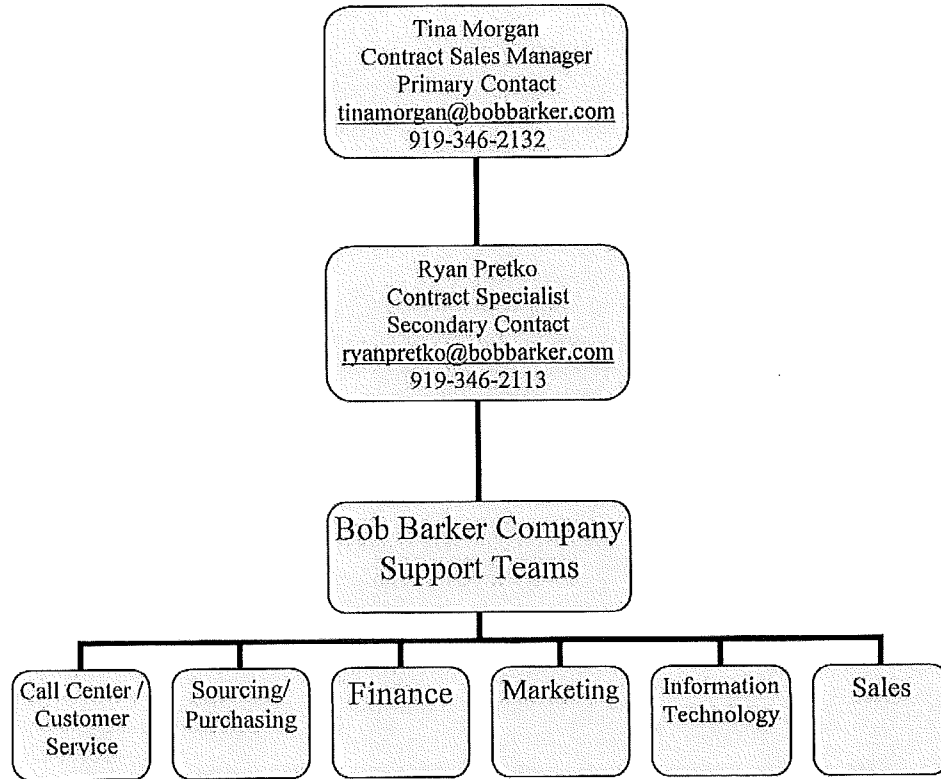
Tina Morgan
Contract Sales Manager
Primary Contact
tinamorgan@bobbarker.com
919-346-2132

Ryan Pretko
Contract Specialist
Secondary Contact
ryanpretko@bobbarker.com
919-346-2113

Bob Barker Company
Support Teams

Call Center / Customer Service

Sourcing/ Purchasing

Finance

Marketing

Information Technology

Sales